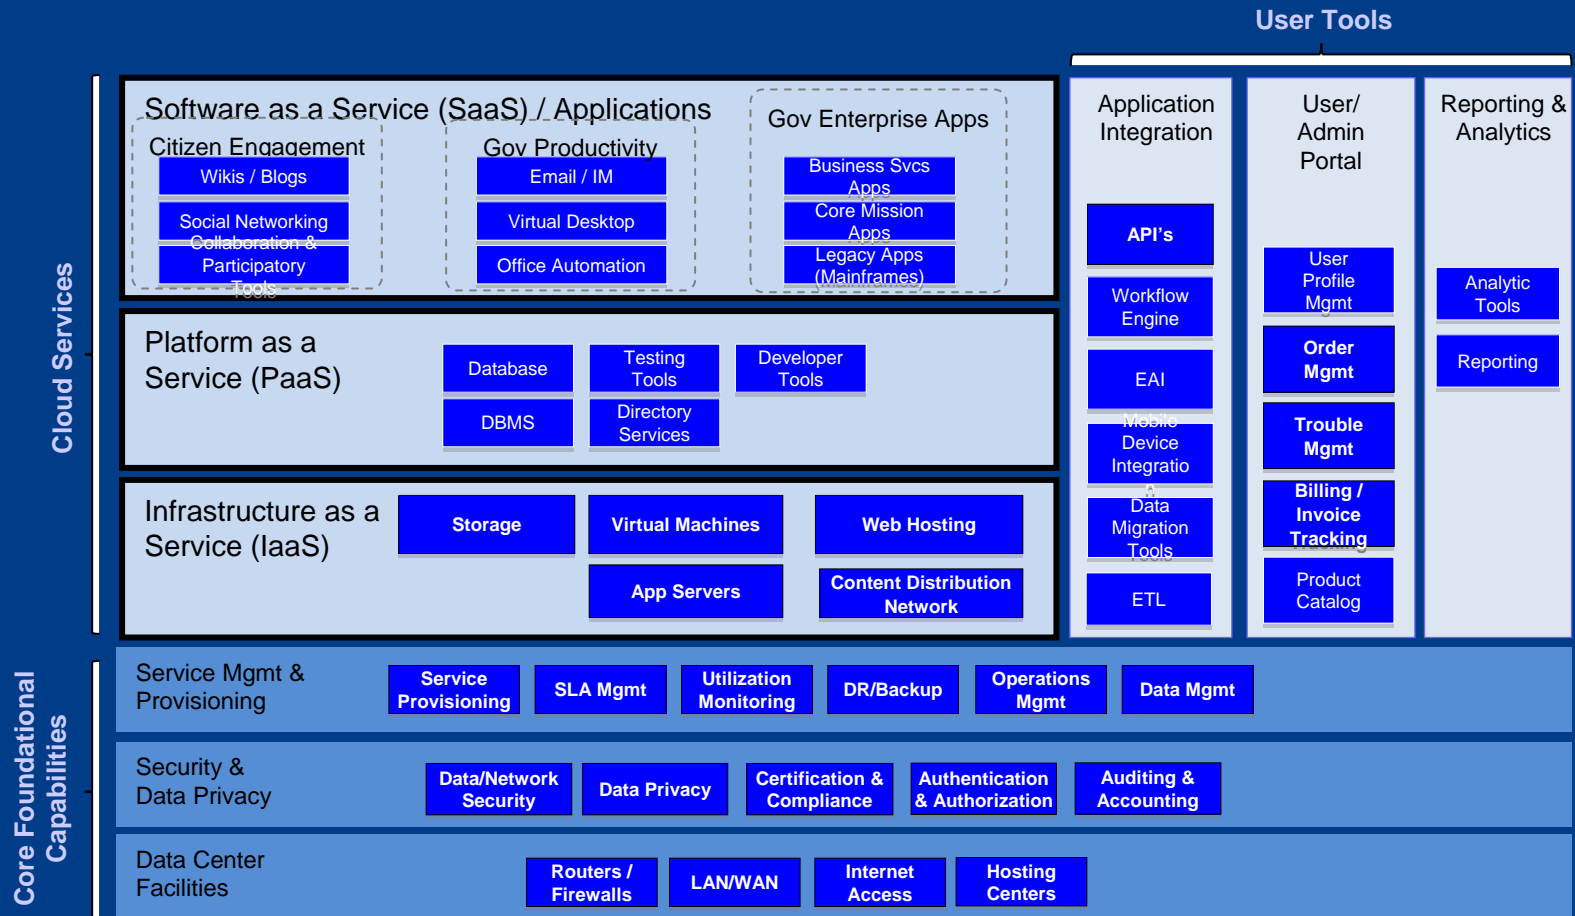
User Tools

Cloud Services

Software as a Service (SaaS) / Applications

Citizen Engagement
Wikis / Blogs
Social Networking
Collaboration & Participatory Tools

Gov Productivity
Email / IM
Virtual Desktop
Office Automation

Gov Enterprise Apps
Business Svcs Apps
Core Mission Apps
Legacy Apps (Mainframes)

Platform as a Service (PaaS)
Database
Testing Tools
Developer Tools
DBMS
Directory Services

Infrastructure as a Service (IaaS)
Storage
Virtual Machines
Web Hosting
App Servers
Content Distribution Network

Application Integration
API's
Workflow Engine
EAI
Mobile Device Integration
Data Migration Tools
ETL

User/ Admin Portal
User Profile Mgmt
Order Mgmt
Trouble Mgmt
Billing / Invoice Tracking
Product Catalog

Reporting & Analytics
Analytic Tools
Reporting

Core Foundational Capabilities

Service Mgmt & Provisioning
Service Provisioning
SLA Mgmt
Utilization Monitoring
DR/Backup
Operations Mgmt
Data Mgmt

Security & Data Privacy
Data/Network Security
Data Privacy
Certification & Compliance
Authentication & Authorization
Auditing & Accounting

Data Center Facilities
Routers / Firewalls
LAN/WAN
Internet Access
Hosting Centers